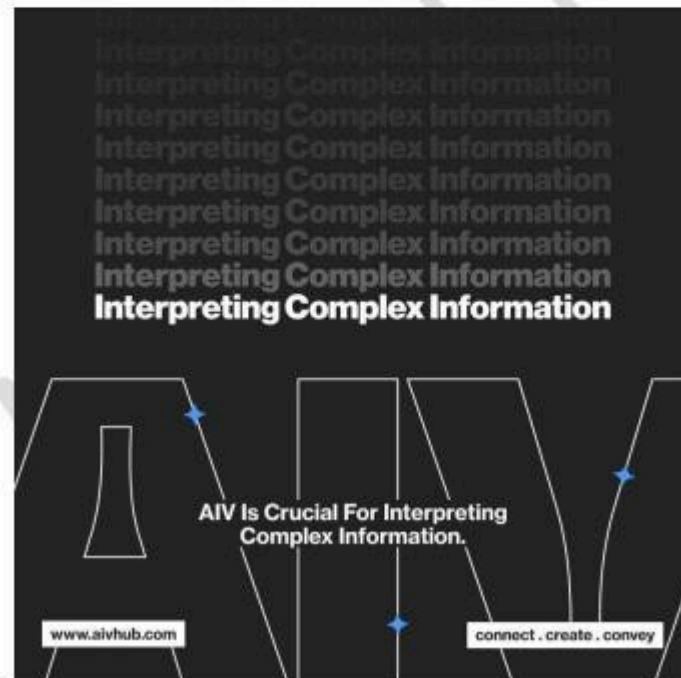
Interpreting Complex Information
Interpreting Complex Information
Interpreting Complex Information
Interpreting Complex Information
Interpreting Complex Information
Interpreting Complex Information
Interpreting Complex Information
Interpreting Complex Information
Interpreting Complex Information

AIV Is Crucial For Interpreting Complex Information.

www.aivhub.com

connect . create . convey